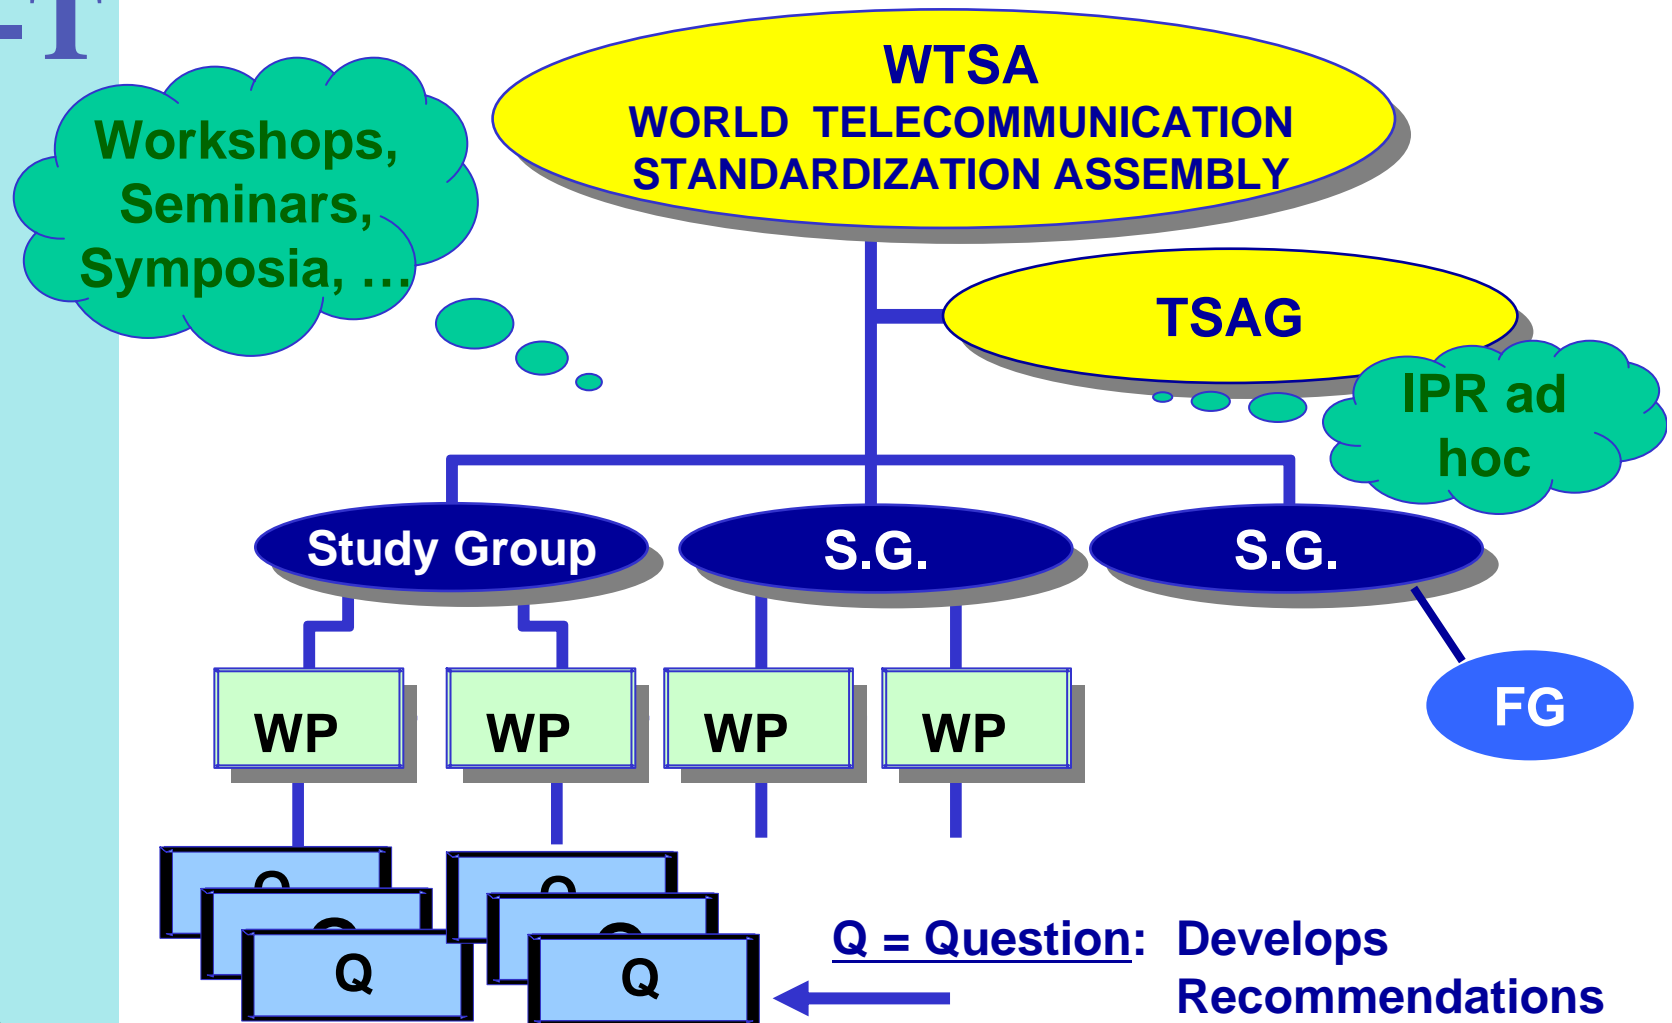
-T

WTSA
WORLD TELECOMMUNICATION STANDARDIZATION ASSEMBLY

Workshops, Seminars, Symposia, …

TSAG

IPR ad hoc

Study Group

S.G.

S.G.

WP

WP

WP

WP

FG

Q

Q

Q

Q

Q

Q

Q = Question: Develops Recommendations